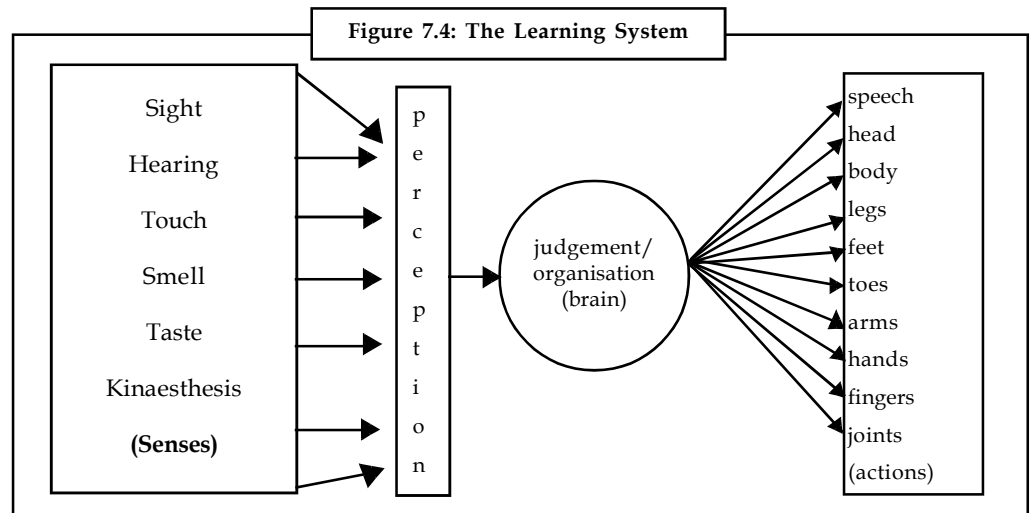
Figure 7.4: The Learning System

Sight
Hearing
Touch
Smell
Taste
Kinaesthesis
**(Senses)**

p
e
r
c
e
p
t
i
o
n

judgement/
organisation
(brain)

speech
head
body
legs
feet
toes
arms
hands
fingers
joints
(actions)